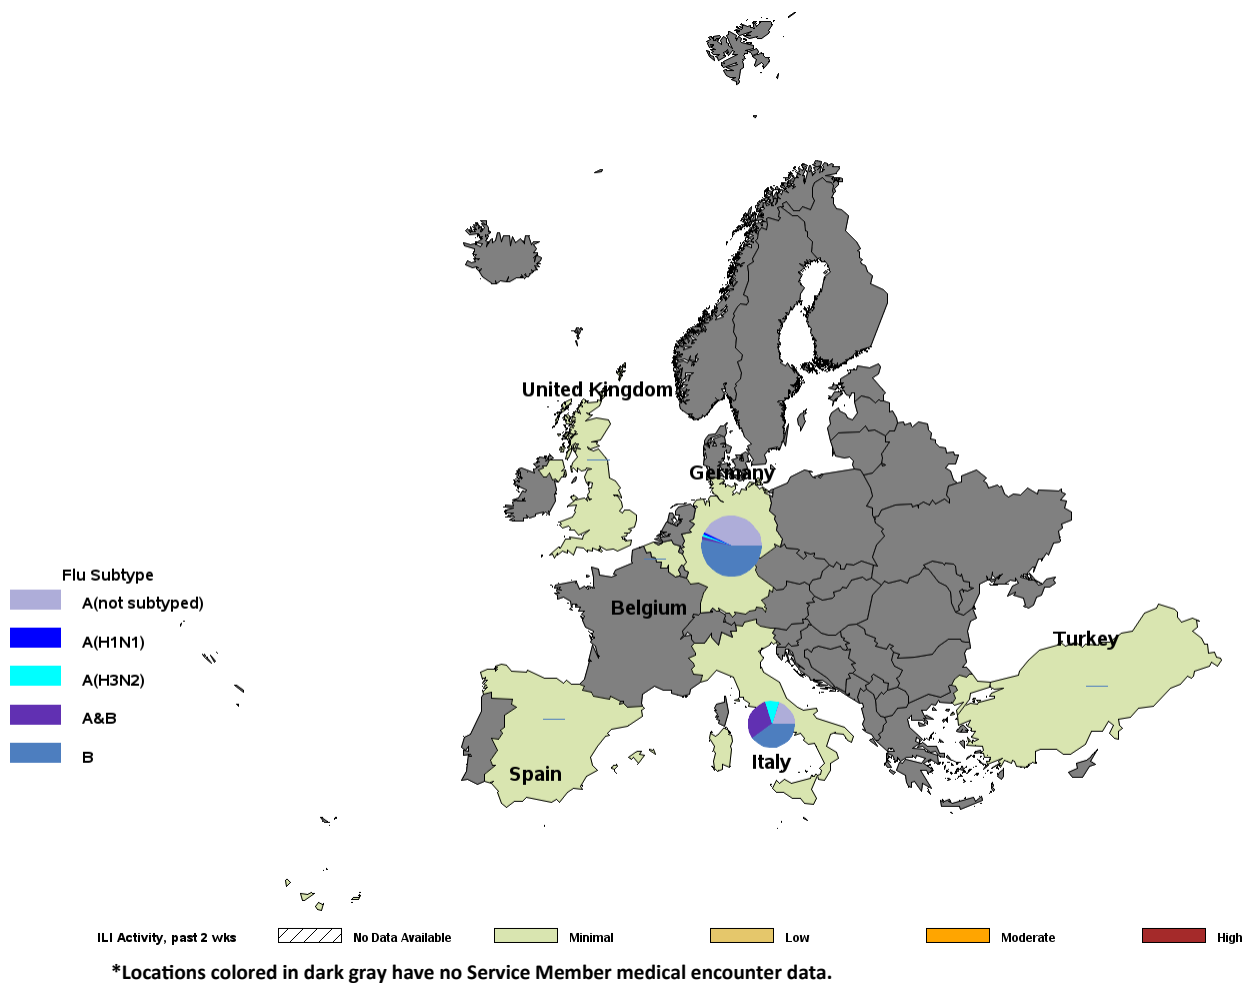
United Kingdom

Germany

Belgium

Turkey

Spain

Italy

Flu Subtype

A(not subtyped)

A(H1N1)

A(H3N2)

A&B

B

ILI Activity, past 2 wks

No Data Available

Minimal

Low

Moderate

High

*Locations colored in dark gray have no Service Member medical encounter data.